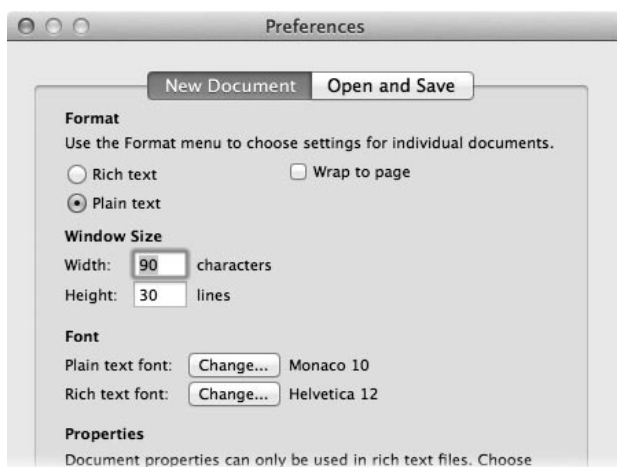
Preferences

New Document Open and Save

Format
Use the Format menu to choose settings for individual documents.
Rich text
Wrap to page
Plain text

Window Size
Width: 90 characters
Height: 30 lines

Font
Plain text font: Change... Monaco 10
Rich text font: Change... Helvetica 12

Properties
Document properties can only be used in rich text files. Choose